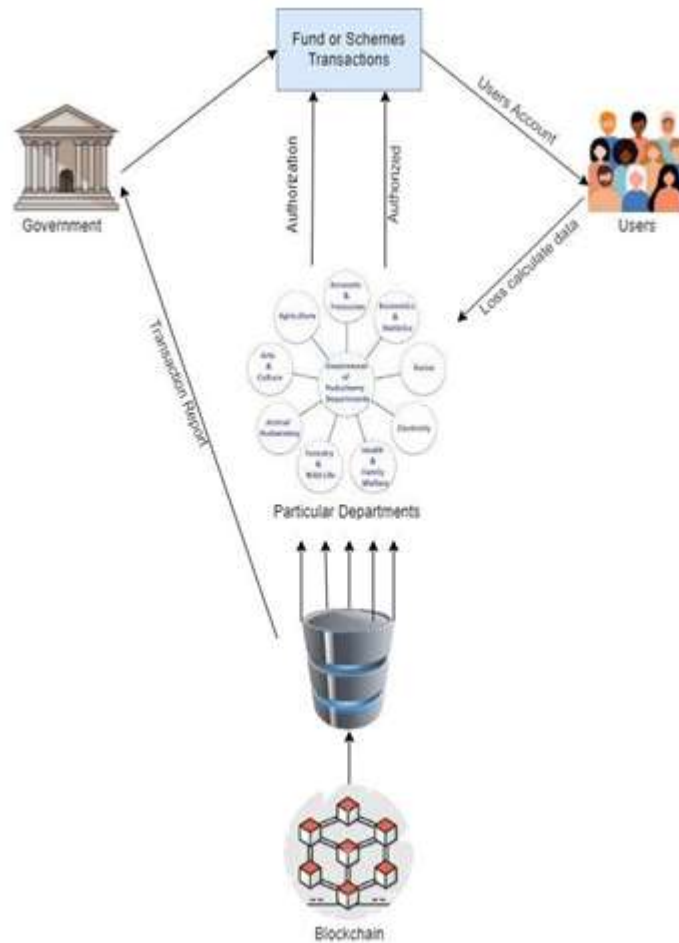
Fund or Schemes Transactions

Users Account

Government

Users

Authorization

Authorized

Loss calculate data

Transaction Report

Agriculture

Accounts & Treasuries

Economics & Statistics

Arts & Culture

Government of Puducherry Departments

Dairy

Animal Husbandry

Electricity

Forestry & Wild Life

Health & Family Welfare

Particular Departments

Blockchain